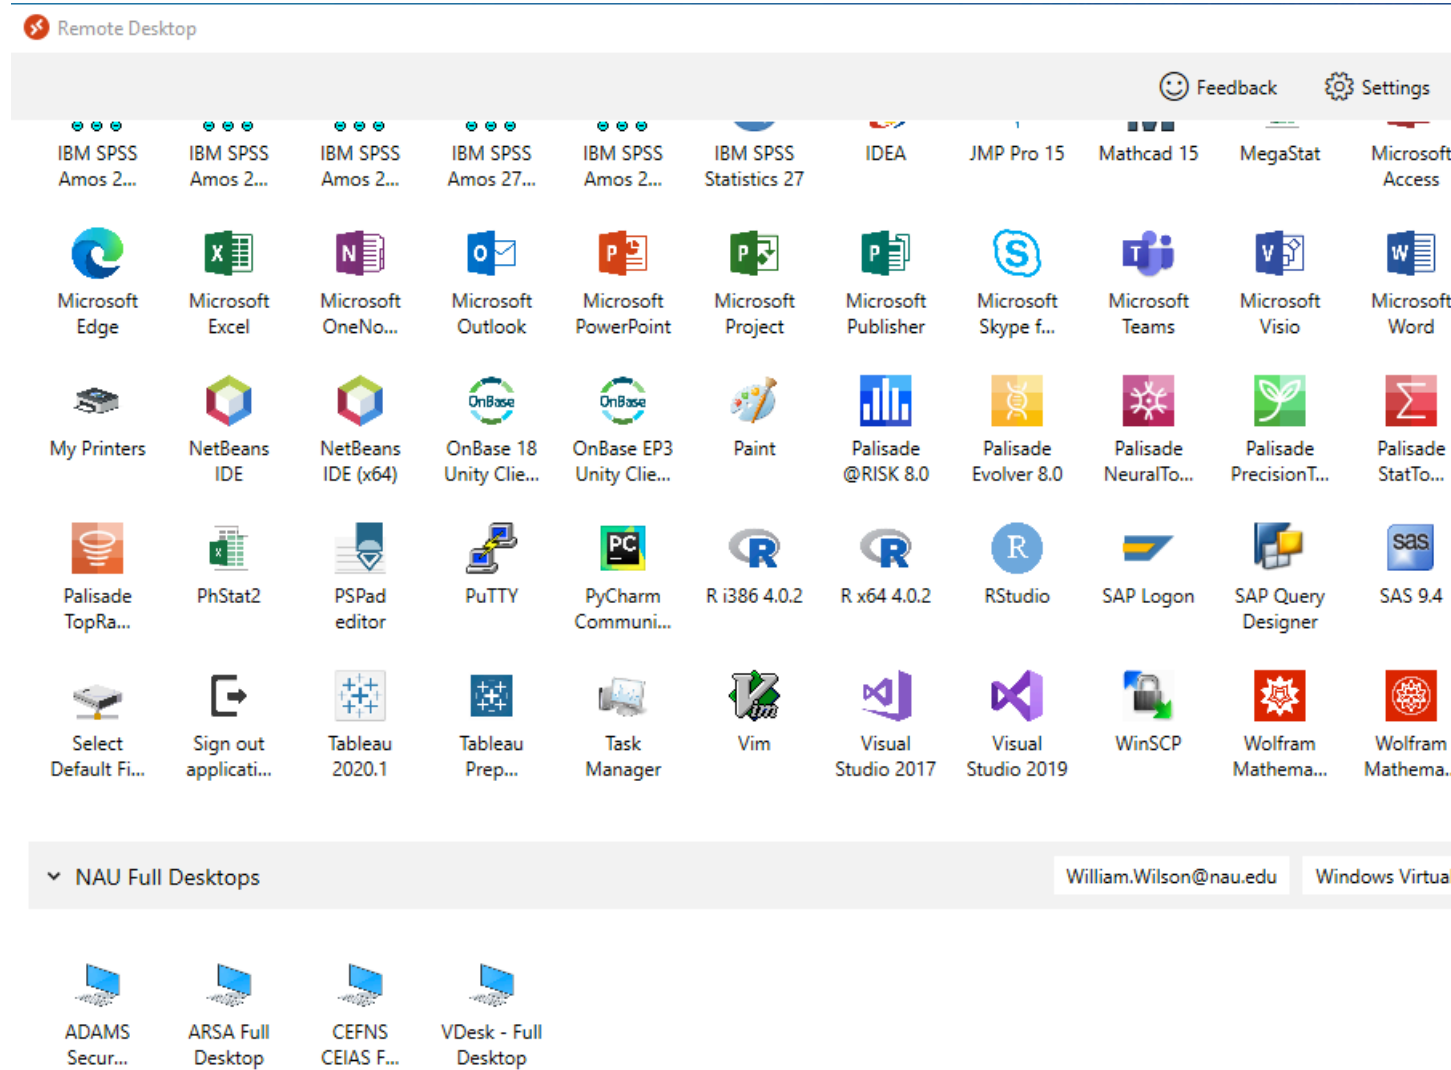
Remote Desktop

Feedback Settings

IBM SPSS Amos 2...
IBM SPSS Amos 2...
IBM SPSS Amos 2...
IBM SPSS Amos 27...
IBM SPSS Amos 2...
IBM SPSS Statistics 27
IDEA
JMP Pro 15
Mathcad 15
MegaStat
Microsoft Access

Microsoft Edge
Microsoft Excel
Microsoft OneNo...
Microsoft Outlook
Microsoft PowerPoint
Microsoft Project
Microsoft Publisher
Microsoft Skype f...
Microsoft Teams
Microsoft Visio
Microsoft Word

My Printers
NetBeans IDE
NetBeans IDE (x64)
OnBase 18 Unity Clie...
OnBase EP3 Unity Clie...
Paint
Palisade @RISK 8.0
Palisade Evolver 8.0
Palisade NeuralTo...
Palisade PrecisionT...
Palisade StatTo...

Palisade TopRa...
PhStat2
PSPad editor
PuTTY
PyCharm Communi...
R i386 4.0.2
R x64 4.0.2
RStudio
SAP Logon
SAP Query Designer
SAS 9.4

Select Default Fi...
Sign out applicati...
Tableau 2020.1
Tableau Prep...
Task Manager
Vim
Visual Studio 2017
Visual Studio 2019
WinSCP
Wolfram Mathema...
Wolfram Mathema...

NAU Full Desktops
William.Wilson@nau.edu
Windows Virtua

ADAMS Secur...
ARSA Full Desktop
CEFNS CEIAS F...
VDesk - Full Desktop